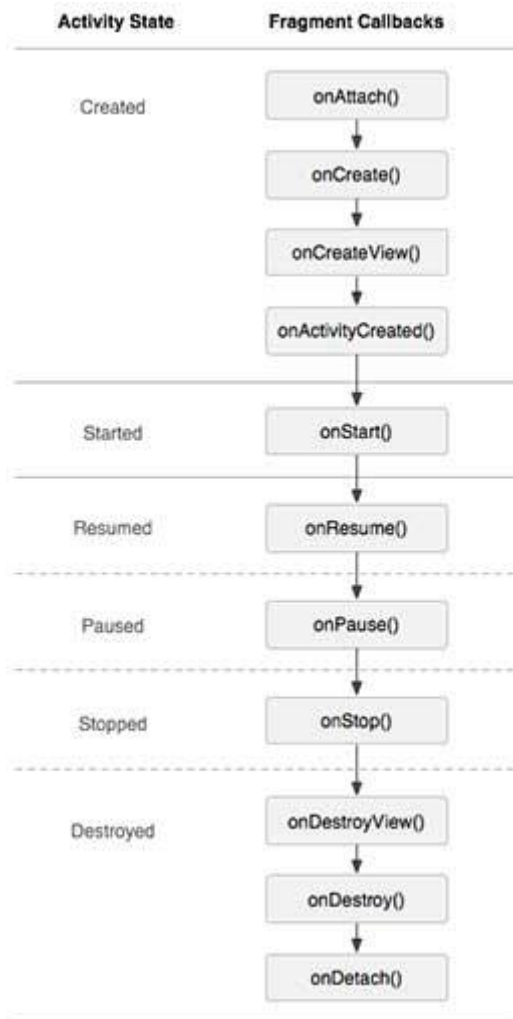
Activity State

Fragment Callbacks

Created

onAttach()

onCreate()

onCreateView()

onActivityCreated()

Started

onStart()

Resumed

onResume()

Paused

onPause()

Stopped

onStop()

Destroyed

onDestroyView()

onDestroy()

onDetach()